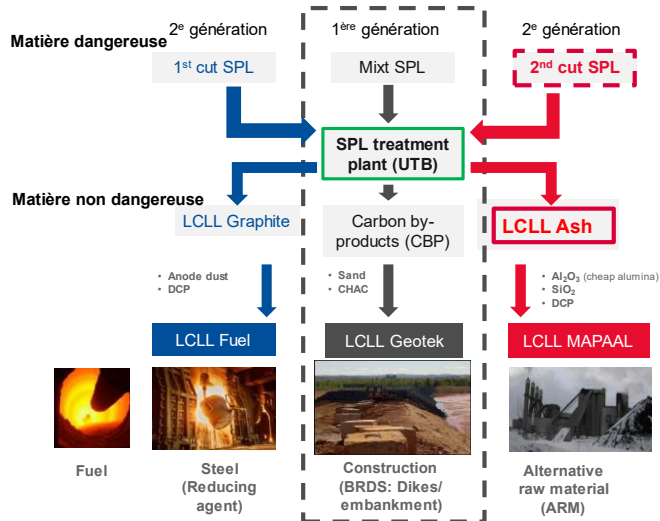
Matière dangereuse

2$^{e}$ génération

1$^{st}$ cut SPL

1$^{ère}$ génération

Mixt SPL

2$^{e}$ génération

2$^{nd}$ cut SPL

SPL treatment plant (UTB)

Matière non dangereuse

LCLL Graphite

Carbon by-products (CBP)

LCLL Ash

• Anode dust
• DCP

• Sand
• CHAC

• $Al_2O_3$ (cheap alumina)
• $SiO_2$
• DCP

LCLL Fuel

LCLL Geotek

LCLL MAPAAL

Fuel

Steel (Reducing agent)

Construction (BRDS: Dikes/ embankment)

Alternative raw material (ARM)